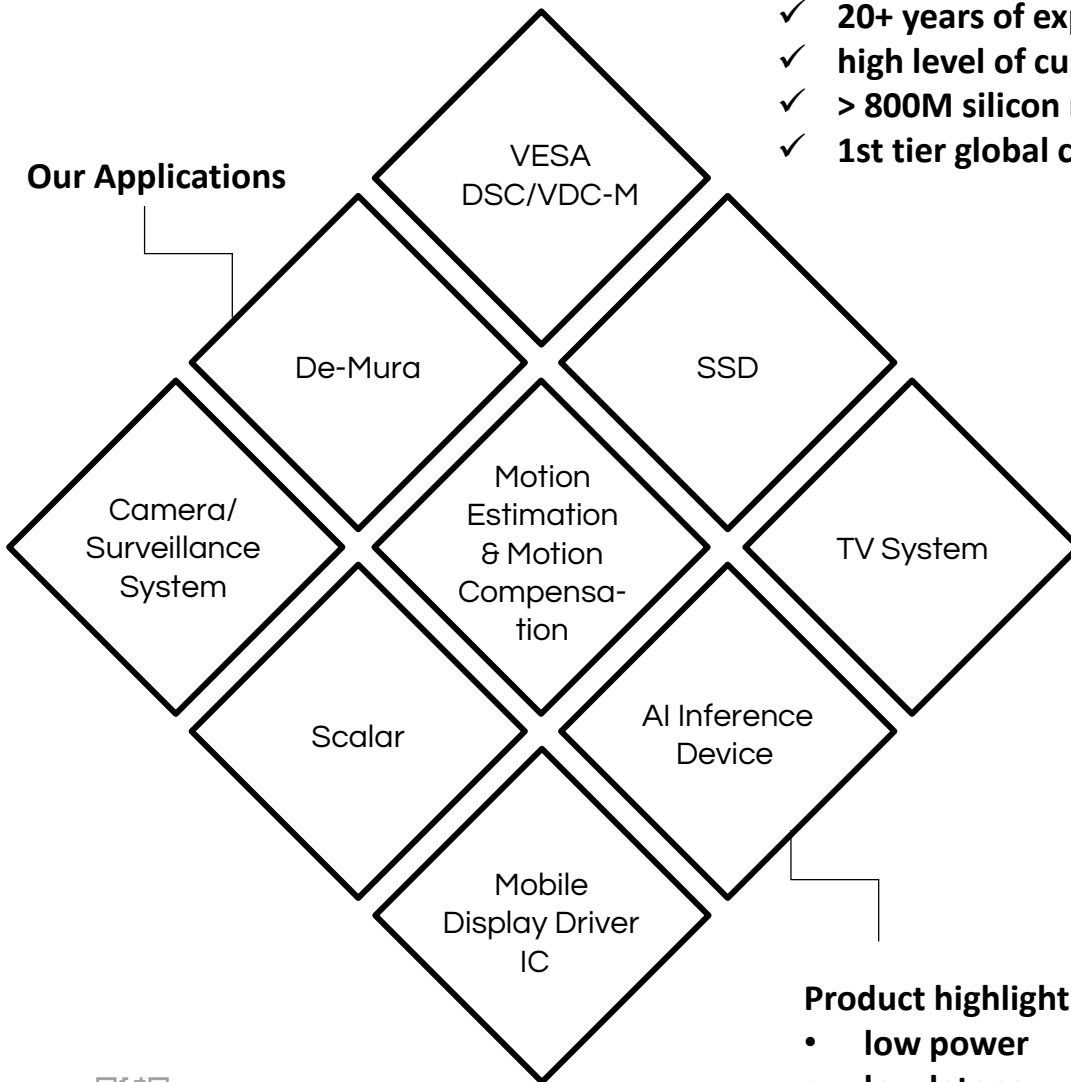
✓ 20+ years of exp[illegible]
✓ high level of cu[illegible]
✓ > 800M silicon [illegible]
✓ 1st tier global c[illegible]

Our Applications

VESA DSC/VDC-M

De-Mura

SSD

Camera/ Surveillance System

Motion Estimation & Motion Compensation

TV System

Scalar

AI Inference Device

Mobile Display Driver IC

Product highlight

• low power

• low latenc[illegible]